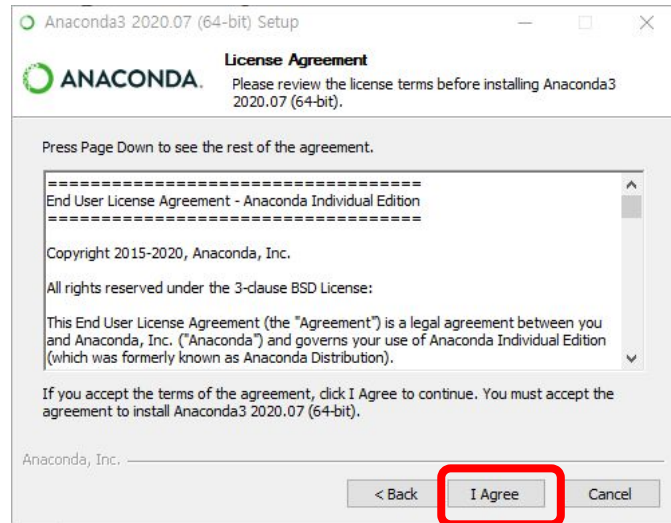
Anaconda3 2020.07 (64-bit) Setup

ANACONDA.

License Agreement

Please review the license terms before installing Anaconda3 2020.07 (64-bit).

Press Page Down to see the rest of the agreement.

===================================
End User License Agreement - Anaconda Individual Edition
===================================

Copyright 2015-2020, Anaconda, Inc.

All rights reserved under the 3-clause BSD License:

This End User License Agreement (the "Agreement") is a legal agreement between you and Anaconda, Inc. ("Anaconda") and governs your use of Anaconda Individual Edition (which was formerly known as Anaconda Distribution).

If you accept the terms of the agreement, click I Agree to continue. You must accept the agreement to install Anaconda3 2020.07 (64-bit).

Anaconda, Inc.

< Back

I Agree

Cancel